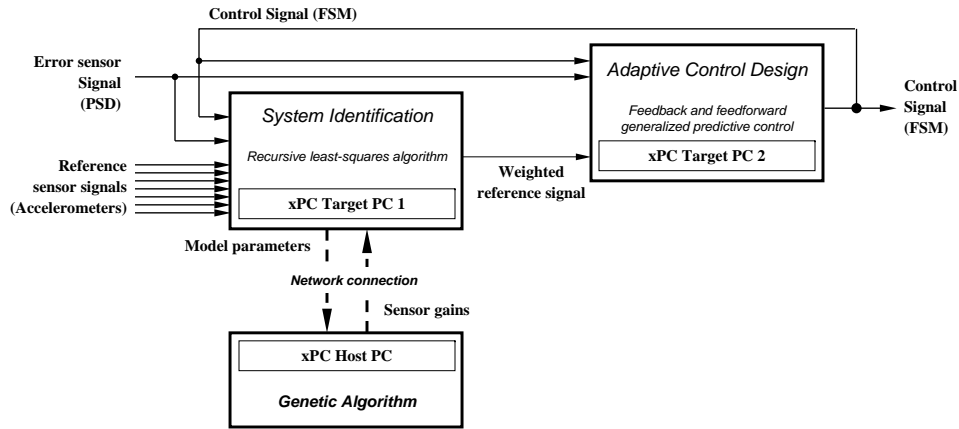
Control Signal (FSM)

Error sensor Signal (PSD)

Adaptive Control Design

Feedback and feedforward generalized predictive control

xPC Target PC 2

Control Signal (FSM)

System Identification

Recursive least-squares algorithm

xPC Target PC 1

Reference sensor signals (Accelerometers)

Weighted reference signal

Model parameters

Network connection

Sensor gains

xPC Host PC

Genetic Algorithm